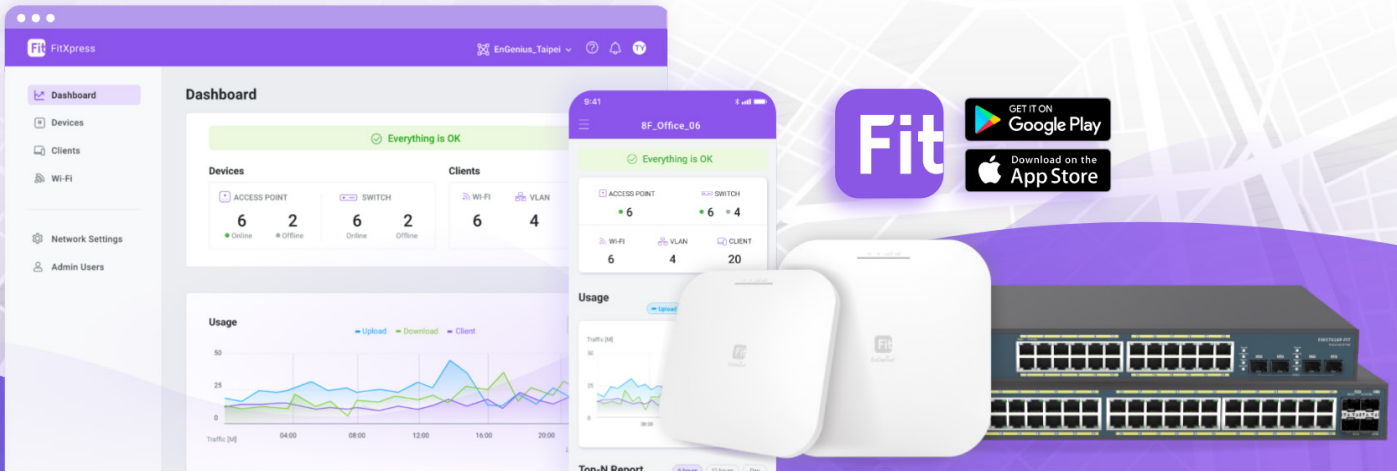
Fit FitXpress

EnGenius_Taipei

TY

Dashboard

Devices

Clients

Wi-Fi

Network Settings

Admin Users

Dashboard

Everything is OK

Devices

ACCESS POINT

6 Online

2 Offline

SWITCH

6 Online

2 Offline

Clients

WI-FI

6

VLAN

4

Usage

Upload Download Client

50

25

0

Traffic [M]

04:00

08:00

12:00

16:00

20:00

9:41

8F_Office_06

Everything is OK

ACCESS POINT

6

SWITCH

6

4

WI-FI

6

VLAN

4

CLIENT

20

Usage

Upload

Traffic [M]

50

25

0

Top-N Report

Fit

GET IT ON Google Play

Download on the App Store